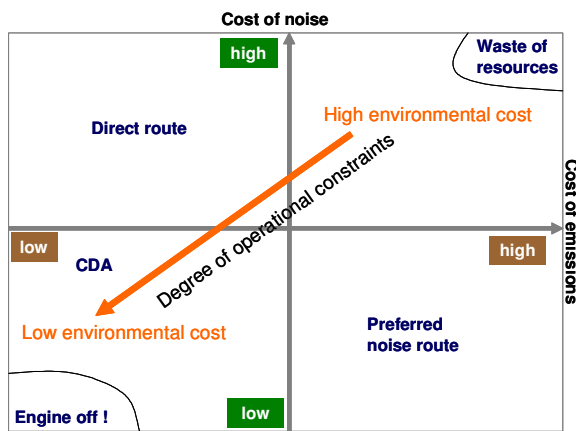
Cost of noise

high

Waste of resources

Direct route

High environmental cost

Degree of operational constraints

Cost of emissions

low

high

CDA

Low environmental cost

Preferred noise route

Engine off !

low